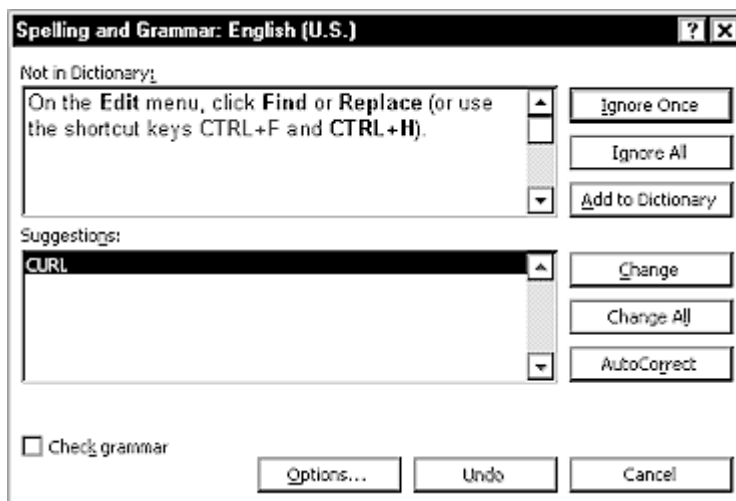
Spelling and Grammar: English (U.S.)

?

Not in Dictionary:

On the **Edit** menu, click **Find** or **Replace** (or use the shortcut keys CTRL+F and **CTRL+H**).

Ignore Once

Ignore All

Add to Dictionary

Suggestions:

CURL

Change

Change All

AutoCorrect

Check grammar

Options...

Undo

Cancel